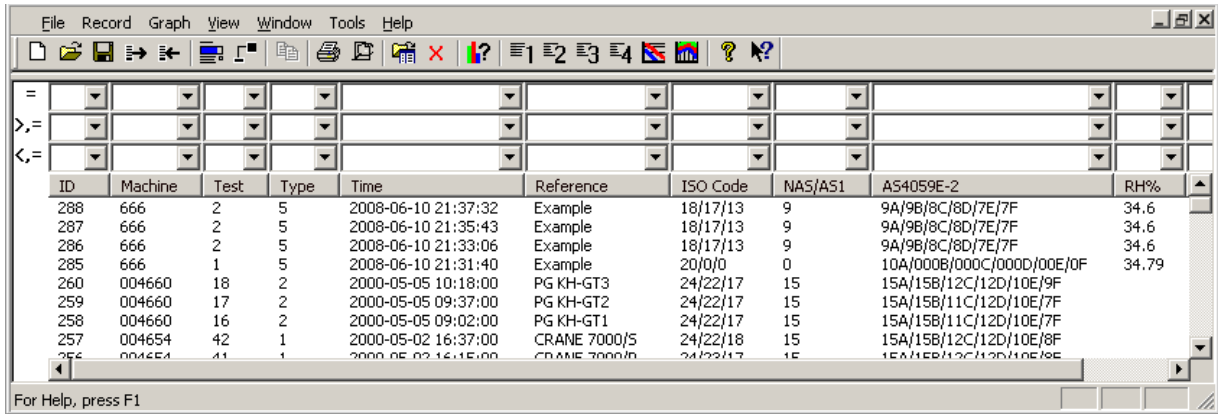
File Record Graph View Window Tools Help

=
>,=
<,=

| ID | Machine | Test | Type | Time | Reference | ISO Code | NAS/AS1 | AS4059E-2 | RH% |
|---|---|---|---|---|---|---|---|---|---|
| 288 | 666 | 2 | 5 | 2008-06-10 21:37:32 | Example | 18/17/13 | 9 | 9A/9B/8C/8D/7E/7F | 34.6 |
| 287 | 666 | 2 | 5 | 2008-06-10 21:35:43 | Example | 18/17/13 | 9 | 9A/9B/8C/8D/7E/7F | 34.6 |
| 286 | 666 | 2 | 5 | 2008-06-10 21:33:06 | Example | 18/17/13 | 9 | 9A/9B/8C/8D/7E/7F | 34.6 |
| 285 | 666 | 1 | 5 | 2008-06-10 21:31:40 | Example | 20/0/0 | 0 | 10A/000B/000C/000D/00E/0F | 34.79 |
| 260 | 004660 | 18 | 2 | 2000-05-05 10:18:00 | PG KH-GT3 | 24/22/17 | 15 | 15A/15B/12C/12D/10E/9F | |
| 259 | 004660 | 17 | 2 | 2000-05-05 09:37:00 | PG KH-GT2 | 24/22/17 | 15 | 15A/15B/11C/12D/10E/7F | |
| 258 | 004660 | 16 | 2 | 2000-05-05 09:02:00 | PG KH-GT1 | 24/22/17 | 15 | 15A/15B/11C/12D/10E/7F | |
| 257 | 004654 | 42 | 1 | 2000-05-02 16:37:00 | CRANE 7000/S | 24/22/18 | 15 | 15A/15B/12C/12D/10E/8F | |
| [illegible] | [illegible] | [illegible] | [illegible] | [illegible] | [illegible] | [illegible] | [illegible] | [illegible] | |

For Help, press F1